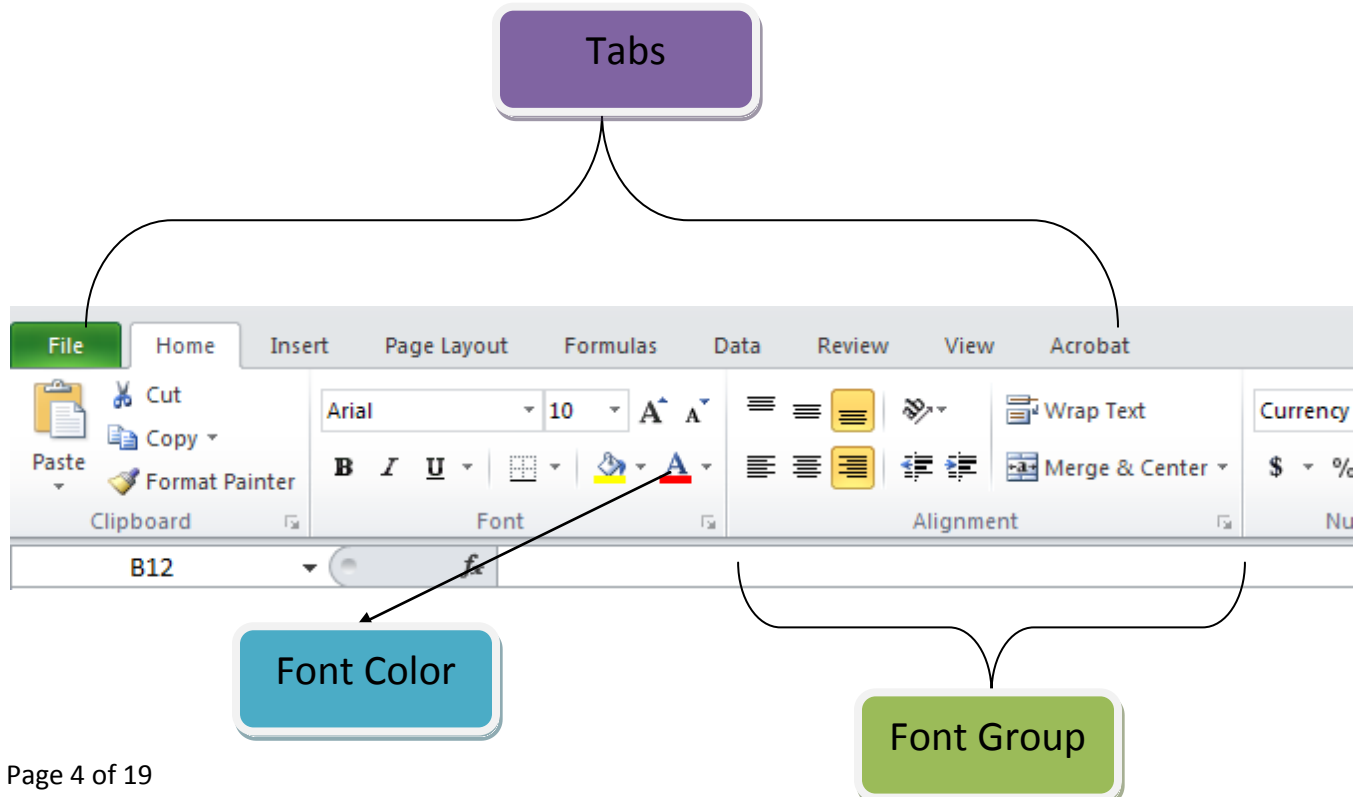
Tabs

File Home Insert Page Layout Formulas Data Review View Acrobat

Paste
Cut
Copy
Format Painter
Clipboard

Arial
10
A A
B I U
A
Font

Wrap Text
Merge & Center
Alignment

Currency
$ %
Nu

B12
fx

Font Color

Font Group

Page 4 of 19